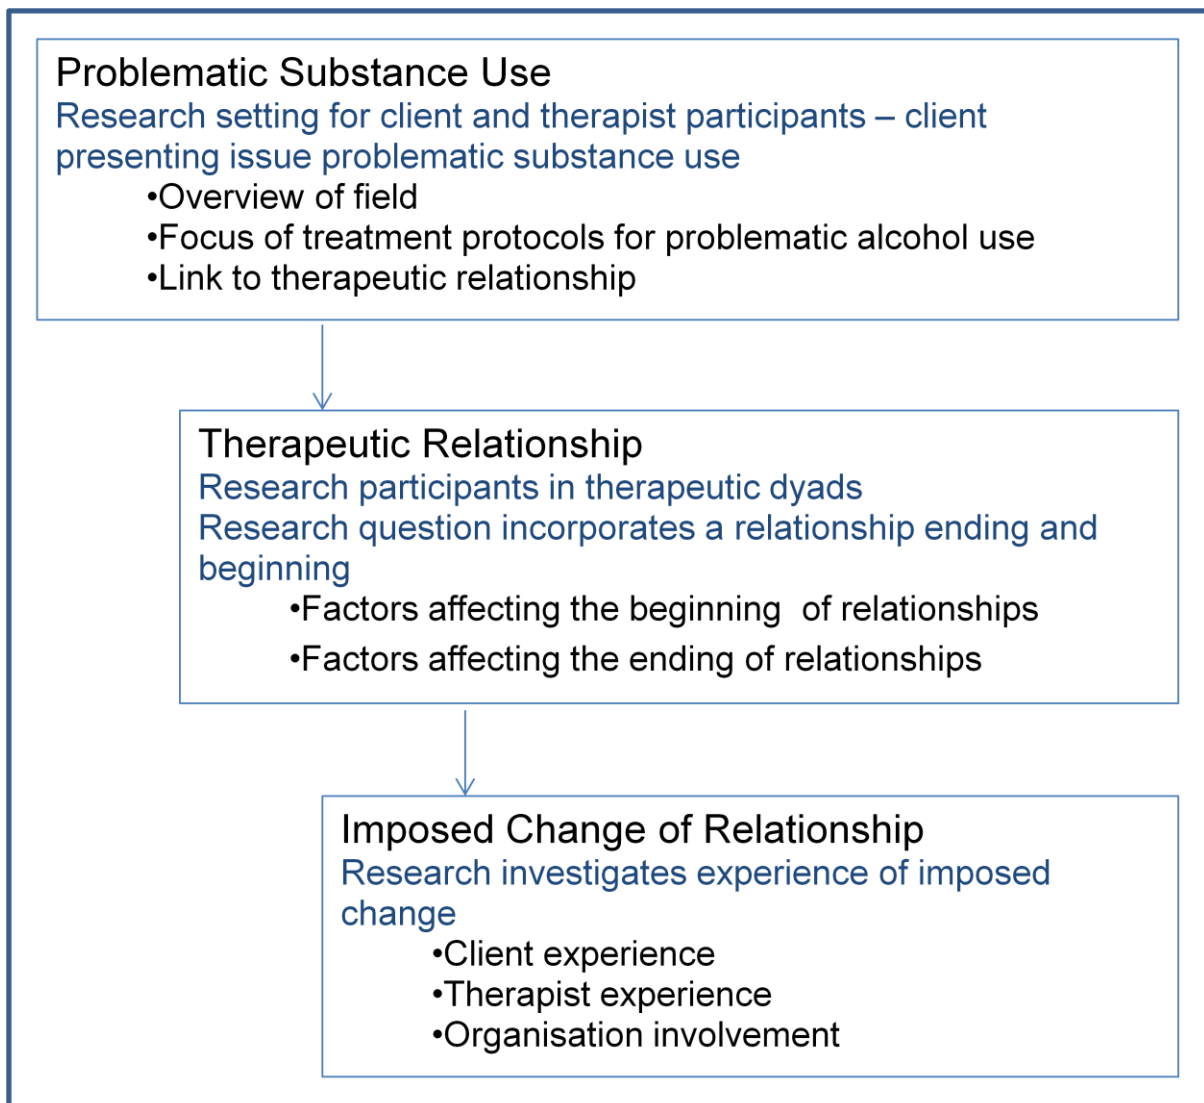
Problematic Substance Use
Research setting for client and therapist participants – client presenting issue problematic substance use

•Overview of field
•Focus of treatment protocols for problematic alcohol use
•Link to therapeutic relationship

Therapeutic Relationship
Research participants in therapeutic dyads
Research question incorporates a relationship ending and beginning

•Factors affecting the beginning of relationships
•Factors affecting the ending of relationships

Imposed Change of Relationship
Research investigates experience of imposed change

•Client experience
•Therapist experience
•Organisation involvement